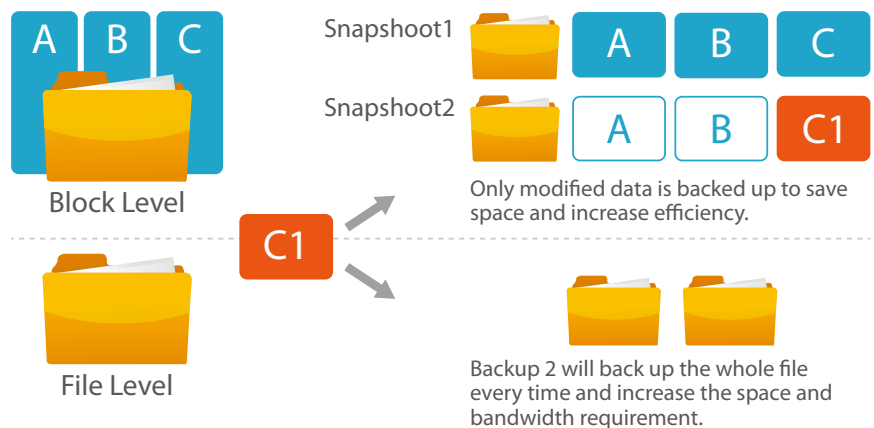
A B C

Block Level

Snapshoot1

A B C

Snapshoot2

A B C1

Only modified data is backed up to save space and increase efficiency.

C1

File Level

Backup 2 will back up the whole file every time and increase the space and bandwidth requirement.